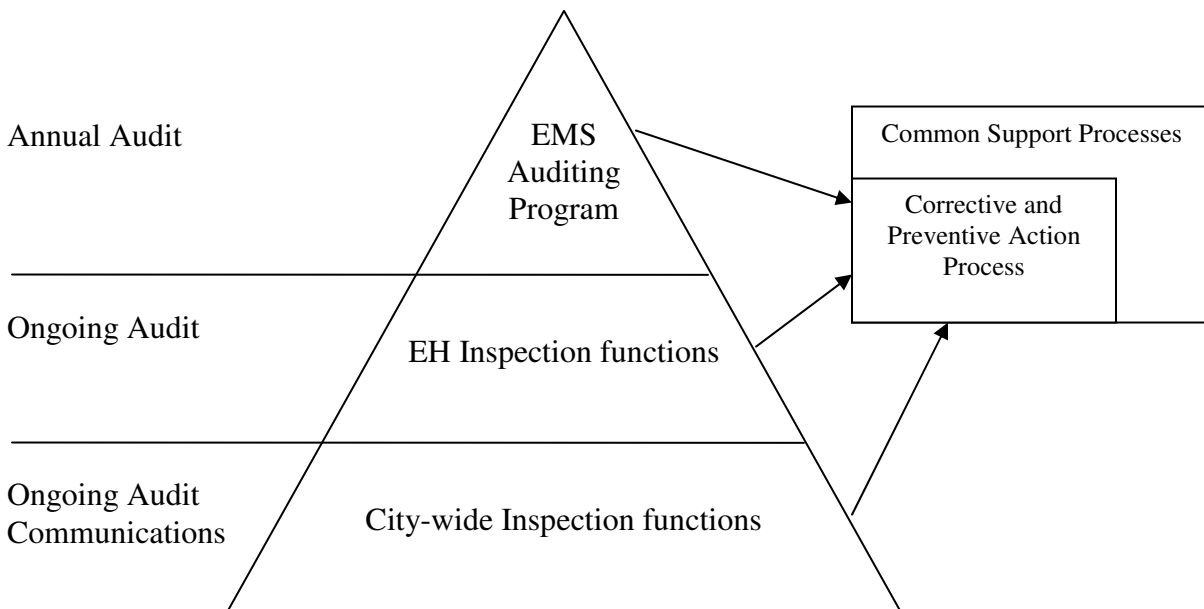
Annual Audit

EMS Auditing Program

Common Support Processes

Corrective and Preventive Action Process

Ongoing Audit

EH Inspection functions

Ongoing Audit Communications

City-wide Inspection functions